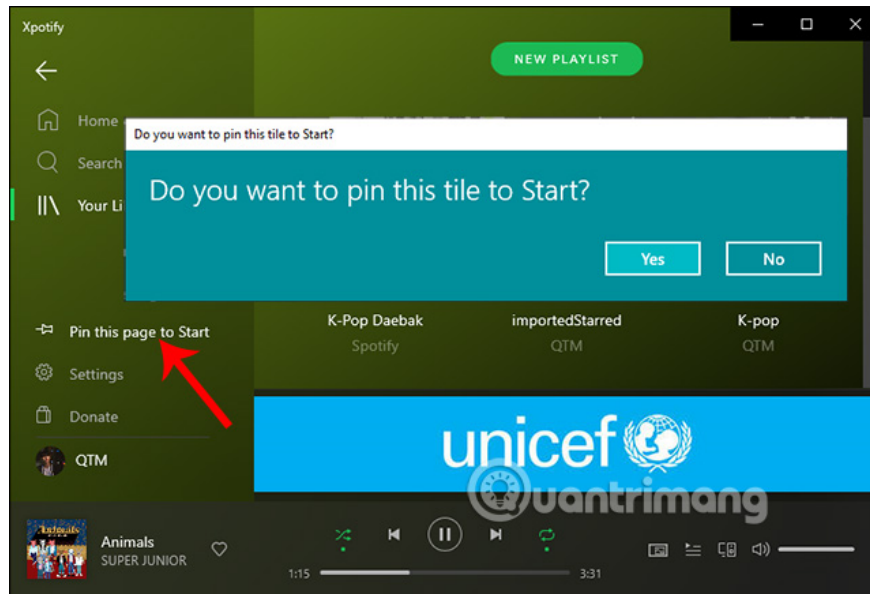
Xpotify

NEW PLAYLIST

Home

Search

Your Li

Do you want to pin this tile to Start?

Do you want to pin this tile to Start?

Yes

No

Pin this page to Start

Settings

Donate

QTM

K-Pop Daebak
Spotify

importedStarred
QTM

K-pop
QTM

unicef

uantrimang

Animals
SUPER JUNIOR

1:15

3:31